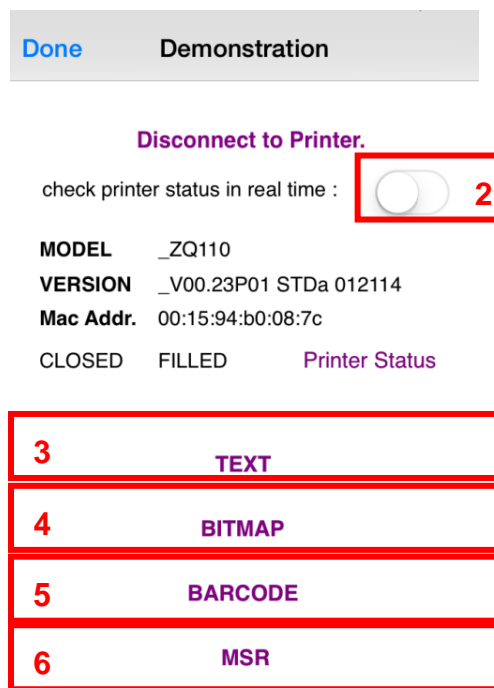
Done Demonstration

Disconnect to Printer.

check printer status in real time :

2

| MODEL | _ZQ110 |
|---|---|
| VERSION | _V00.23P01 STDa 012114 |
| Mac Addr. | 00:15:94:b0:08:7c |

CLOSED FILLED Printer Status

3
TEXT

4
BITMAP

5
BARCODE

6
MSR